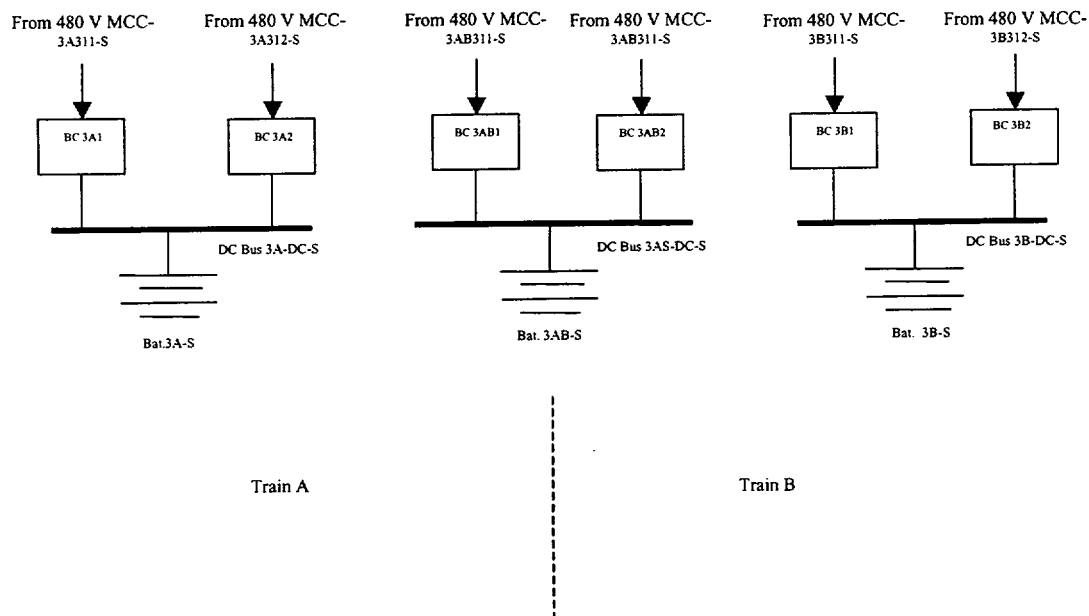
From 480 V MCC-
3A311-S

From 480 V MCC-
3A312-S

BC 3A1

BC 3A2

DC Bus 3A-DC-S

Bat.3A-S

From 480 V MCC-
3AB311-S

From 480 V MCC-
3AB311-S

BC 3AB1

BC 3AB2

DC Bus 3AS-DC-S

Bat. 3AB-S

From 480 V MCC-
3B311-S

From 480 V MCC-
3B312-S

BC 3B1

BC 3B2

DC Bus 3B-DC-S

Bat. 3B-S

Train A

Train B